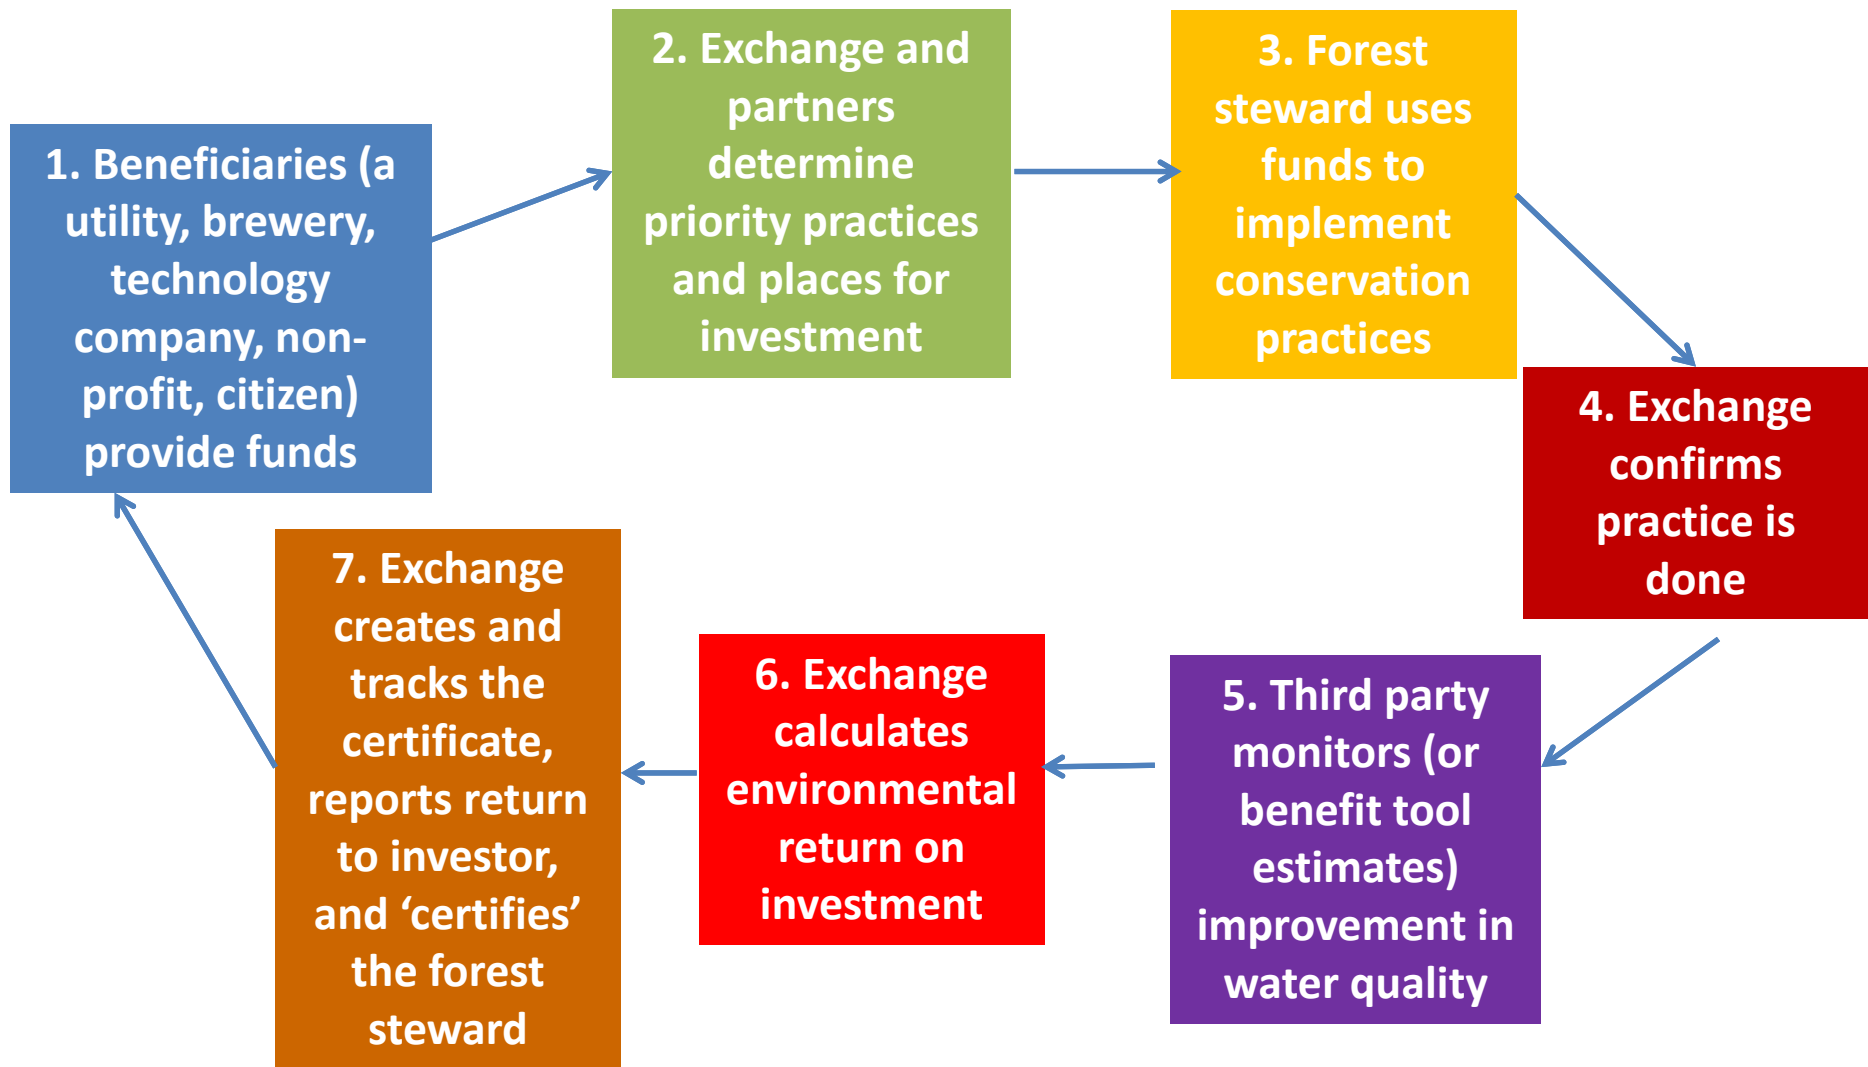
1. Beneficiaries (a utility, brewery, technology company, non-profit, citizen) provide funds

2. Exchange and partners determine priority practices and places for investment

3. Forest steward uses funds to implement conservation practices

4. Exchange confirms practice is done

5. Third party monitors (or benefit tool estimates) improvement in water quality

6. Exchange calculates environmental return on investment

7. Exchange creates and tracks the certificate, reports return to investor, and ‘certifies’ the forest steward